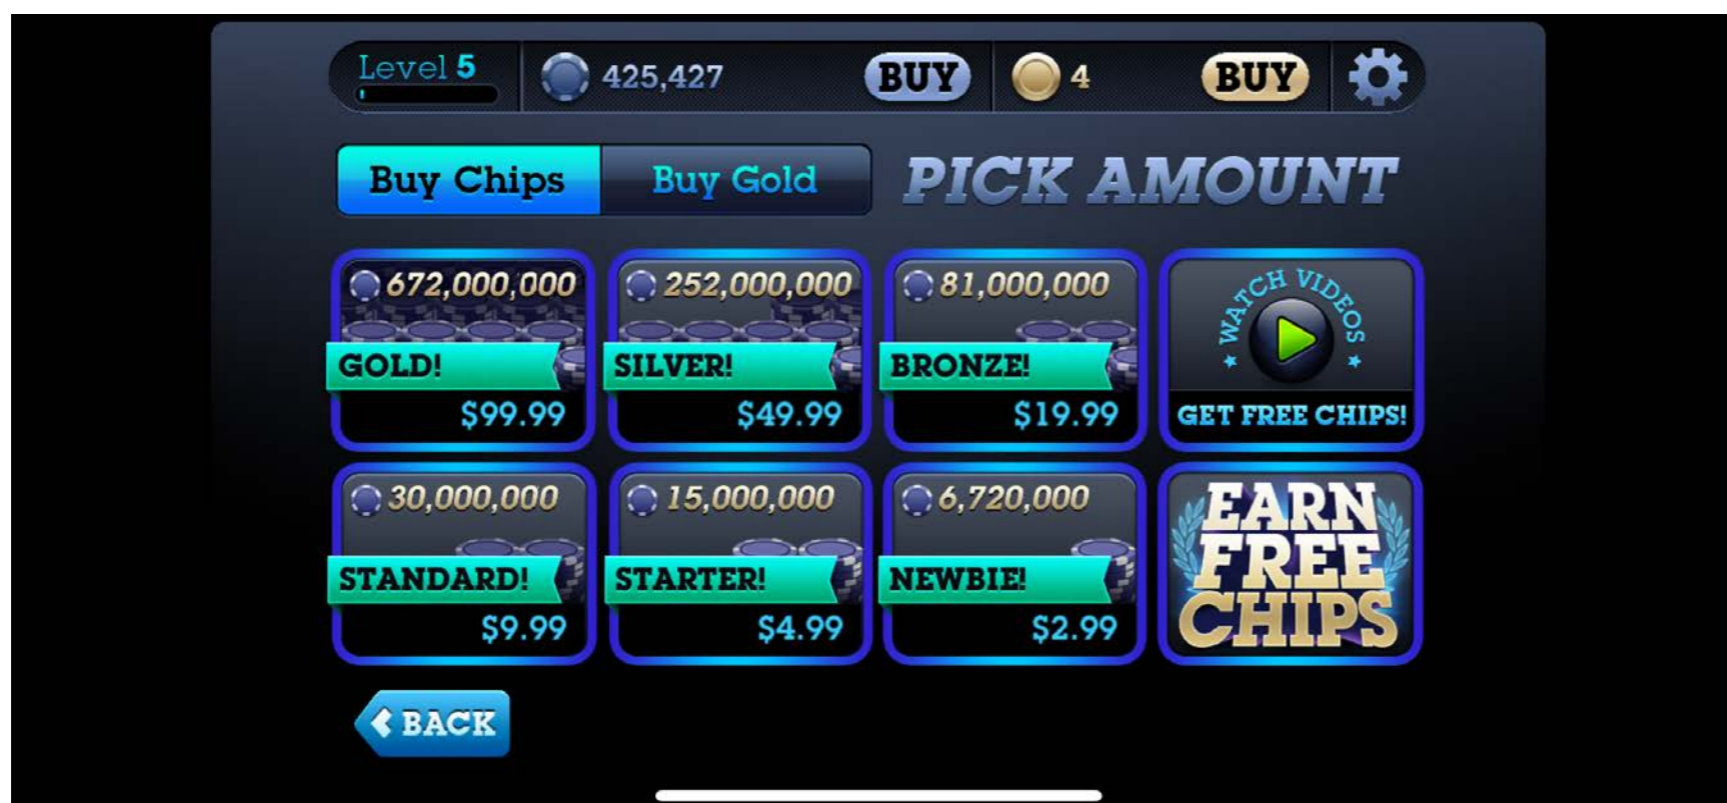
Level 5

425,427 BUY

4 BUY

Buy Chips Buy Gold

PICK AMOUNT

672,000,000
GOLD!
$99.99

252,000,000
SILVER!
$49.99

81,000,000
BRONZE!
$19.99

WATCH VIDEOS
GET FREE CHIPS!

30,000,000
STANDARD!
$9.99

15,000,000
STARTER!
$4.99

6,720,000
NEWBIE!
$2.99

EARN FREE CHIPS

BACK